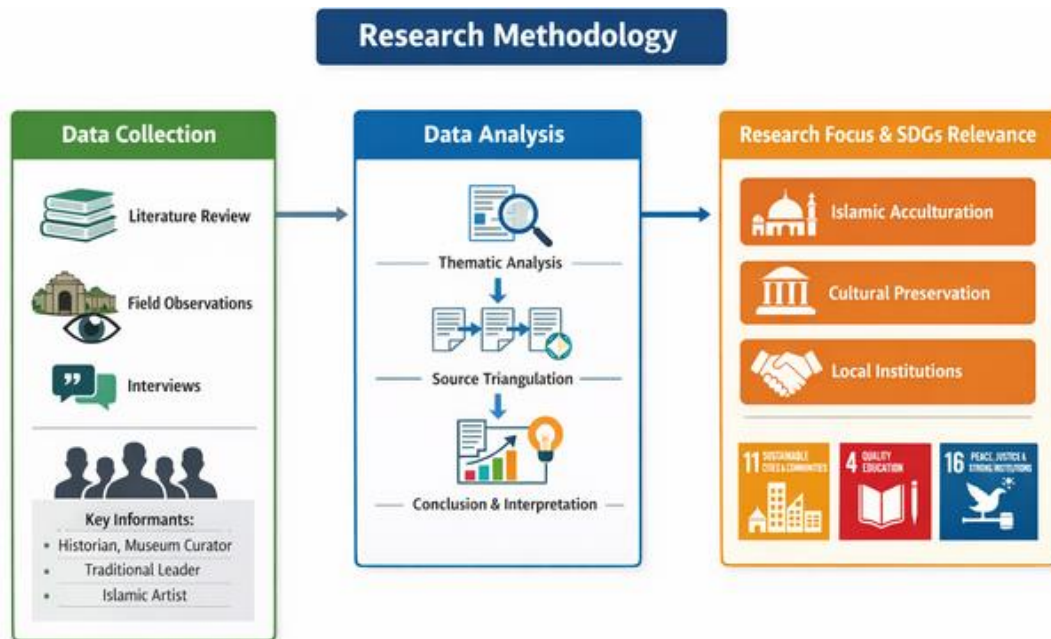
Research Methodology

Data Collection

Literature Review

Field Observations

Interviews

Key Informants:
• Historian, Museum Curator
• Traditional Leader
• Islamic Artist

Data Analysis

Thematic Analysis

Source Triangulation

Conclusion & Interpretation

Research Focus & SDGs Relevance

Islamic Acculturation

Cultural Preservation

Local Institutions

11 SUSTAINABLE CITIES & COMMUNITIES

4 QUALITY EDUCATION

16 PEACE, JUSTICE & STRONG INSTITUTIONS